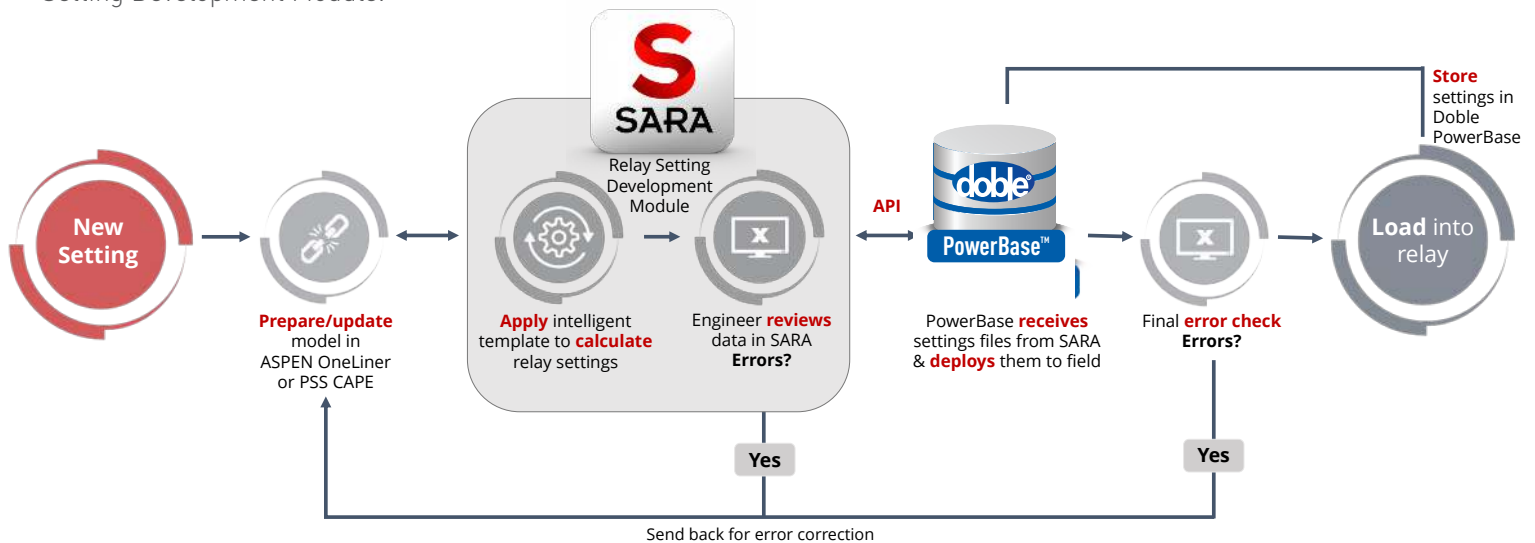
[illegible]

S
SARA

Relay Setting Development Module

New Setting

Prepare/update model in ASPEN OneLiner or PSS CAPE

Apply intelligent template to calculate relay settings

Engineer reviews data in SARA
Errors?

API

doble
PowerBase™

PowerBase receives settings files from SARA & deploys them to field

Store settings in Doble PowerBase

Final error check
Errors?

Load into relay

Yes

Yes

Send back for error correction